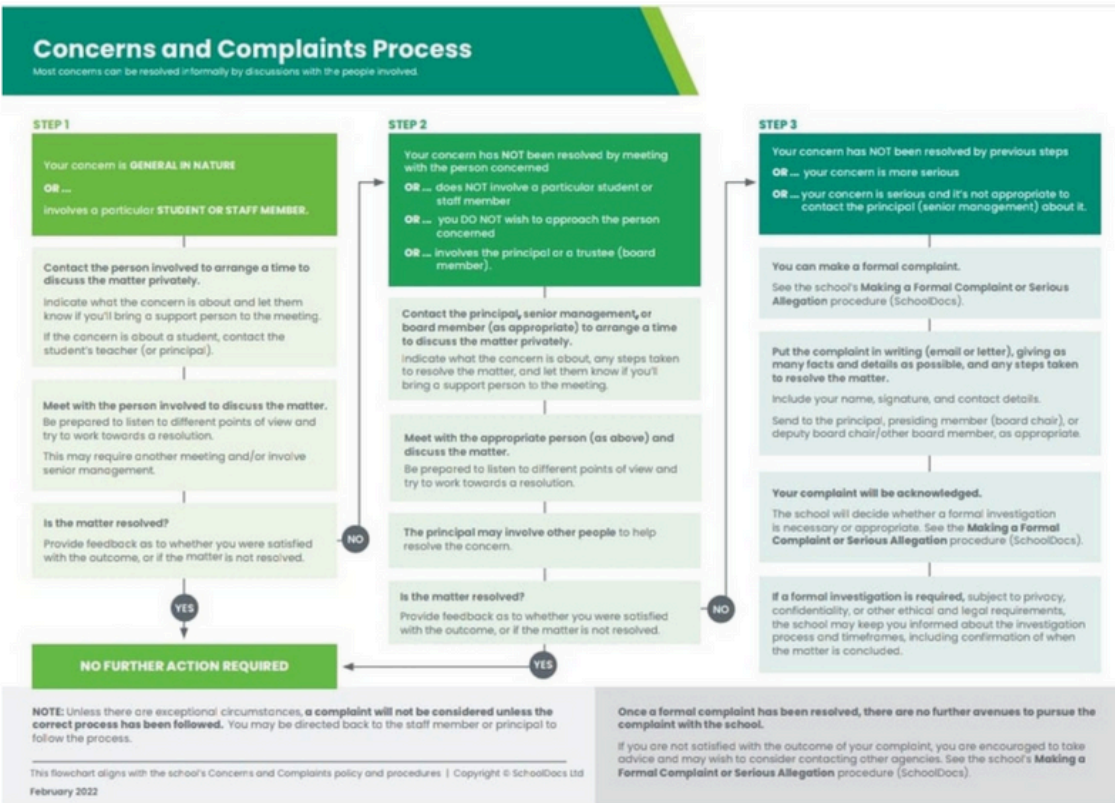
**Concerns and Complaints Process**

Most concerns can be resolved informally by discussions with the people involved.

STEP 1

Your concern is **GENERAL IN NATURE**

**OR ...**

involves a particular **STUDENT OR STAFF MEMBER.**

**Contact the person involved to arrange a time to discuss the matter privately.**

Indicate what the concern is about and let them know if you'll bring a support person to the meeting.

If the concern is about a student, contact the student's teacher (or principal).

**Meet with the person involved to discuss the matter.**

Be prepared to listen to different points of view and try to work towards a resolution.

This may require another meeting and/or involve senior management.

**Is the matter resolved?**

Provide feedback as to whether you were satisfied with the outcome, or if the matter is not resolved.

NO

YES

**NO FURTHER ACTION REQUIRED**

STEP 2

Your concern has **NOT** been resolved by meeting with the person concerned

**OR ...** does NOT involve a particular student or staff member

**OR ...** you DO NOT wish to approach the person concerned

**OR ...** involves the principal or a trustee (board member).

**Contact the principal, senior management, or board member (as appropriate) to arrange a time to discuss the matter privately.**

Indicate what the concern is about, any steps taken to resolve the matter, and let them know if you'll bring a support person to the meeting.

**Meet with the appropriate person (as above) and discuss the matter.**

Be prepared to listen to different points of view and try to work towards a resolution.

**The principal may involve other people** to help resolve the concern.

**Is the matter resolved?**

Provide feedback as to whether you were satisfied with the outcome, or if the matter is not resolved.

NO

YES

STEP 3

Your concern has NOT been resolved by previous steps

**OR ...** your concern is more serious

**OR ...** your concern is serious and it's not appropriate to contact the principal (senior management) about it.

**You can make a formal complaint.**

See the school's **Making a Formal Complaint or Serious Allegation** procedure (SchoolDocs).

**Put the complaint in writing (email or letter), giving as many facts and details as possible, and any steps taken to resolve the matter.**

Include your name, signature, and contact details.

Send to the principal, presiding member (board chair), or deputy board chair/other board member, as appropriate.

**Your complaint will be acknowledged.**

The school will decide whether a formal investigation is necessary or appropriate. See the **Making a Formal Complaint or Serious Allegation** procedure (SchoolDocs).

**If a formal investigation is required,** subject to privacy, confidentiality, or other ethical and legal requirements, the school may keep you informed about the investigation process and timeframes, including confirmation of when the matter is concluded.

**NOTE:** Unless there are exceptional circumstances, **a complaint will not be considered unless the correct process has been followed.** You may be directed back to the staff member or principal to follow the process.

This flowchart aligns with the school's Concerns and Complaints policy and procedures | Copyright © SchoolDocs Ltd

February 2022

**Once a formal complaint has been resolved, there are no further avenues to pursue the complaint with the school.**

If you are not satisfied with the outcome of your complaint, you are encouraged to take advice and may wish to consider contacting other agencies. See the school's **Making a Formal Complaint or Serious Allegation** procedure (SchoolDocs).